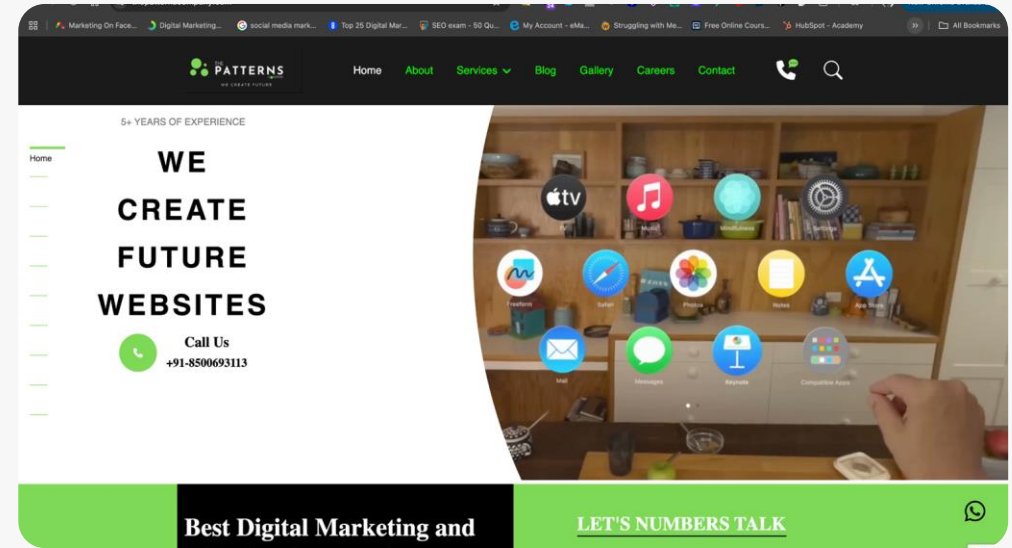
Marketing On Face... Digital Marketing... social media mark... Top 25 Digital Mar... SEO exam - 50 Qu... My Account - eMa... Struggling with Me... Free Online Cours... HubSpot - Academy » All Bookmarks

THE PATTERNS
WE CREATE FUTURE

Home About Services Blog Gallery Careers Contact

5+ YEARS OF EXPERIENCE

Home

WE CREATE FUTURE WEBSITES

Call Us
+91-8500693113

tv
Music
Mindfulness
Settings
Freeform
Safari
Photos
Notes
App Store
Mail
Messages
Keynote
Compatible Apps

Best Digital Marketing and

LET'S NUMBERS TALK